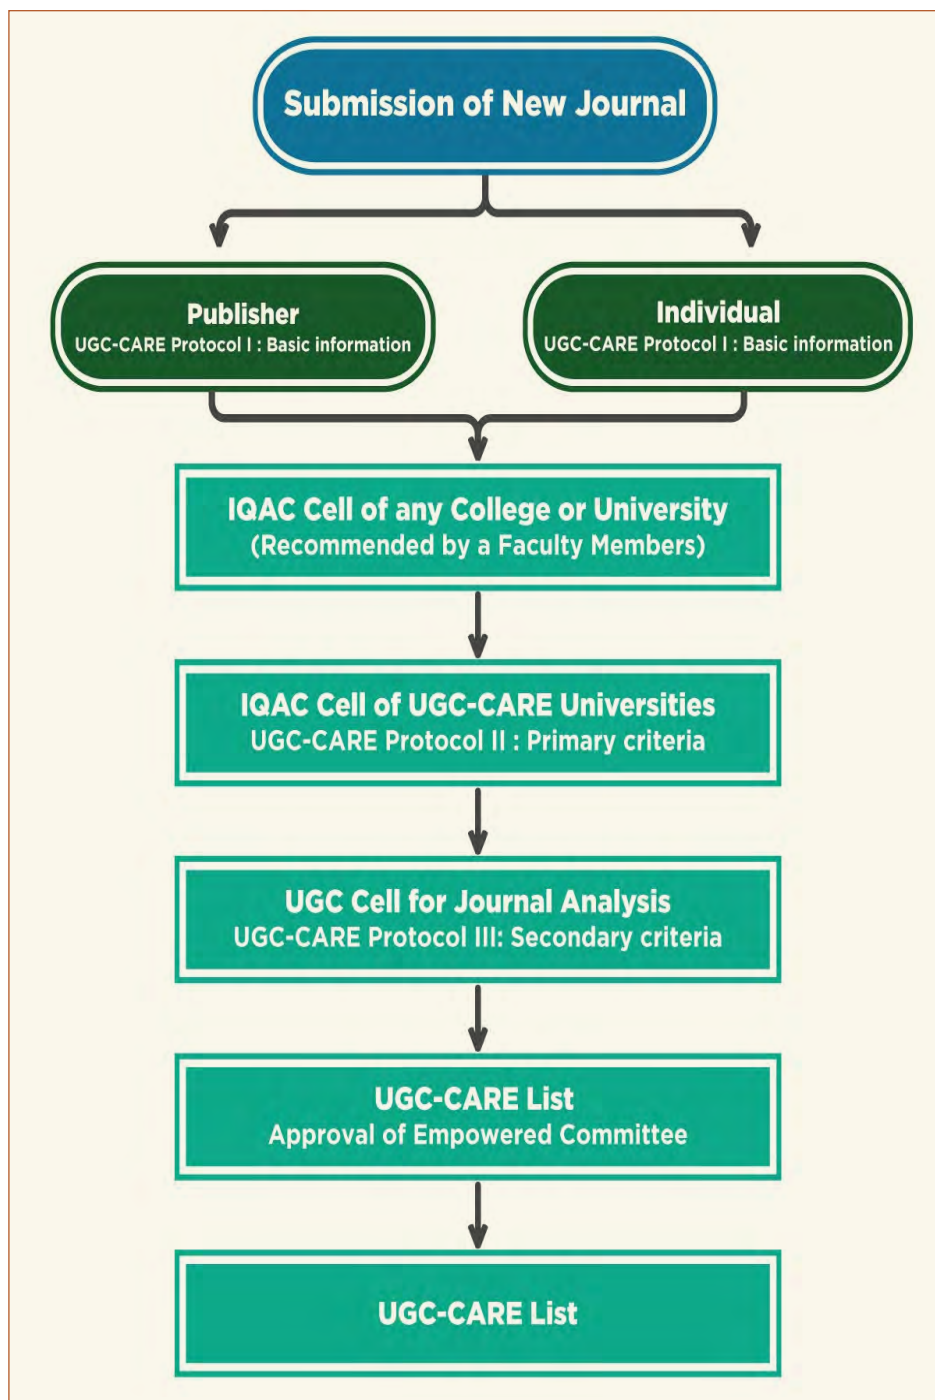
Submission of New Journal

Publisher
UGC-CARE Protocol I : Basic information

Individual
UGC-CARE Protocol I : Basic information

IQAC Cell of any College or University
(Recommended by a Faculty Members)

IQAC Cell of UGC-CARE Universities
UGC-CARE Protocol II : Primary criteria

UGC Cell for Journal Analysis
UGC-CARE Protocol III: Secondary criteria

UGC-CARE List
Approval of Empowered Committee

UGC-CARE List